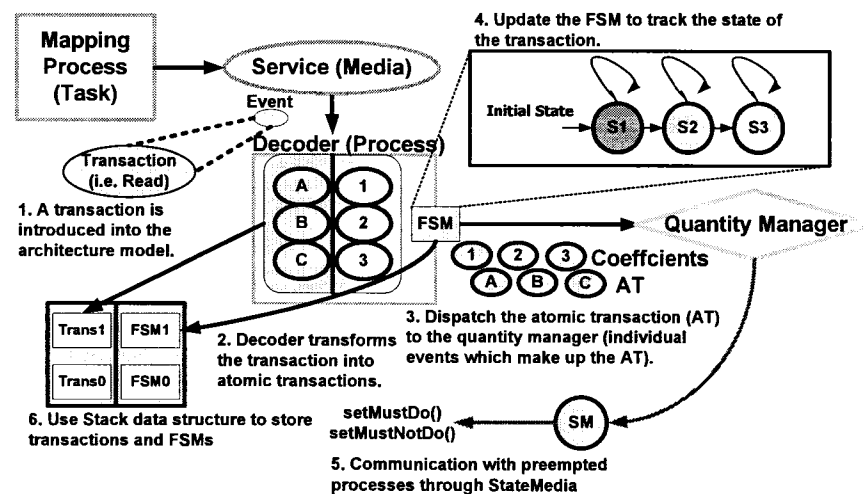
Mapping Process (Task)

Service (Media)

Event

Transaction (i.e. Read)

Decoder (Process)

A
B
C
1
2
3

FSM

4. Update the FSM to track the state of the transaction.

Initial State

S1
S2
S3

Quantity Manager

1. A transaction is introduced into the architecture model.

1 2 3 Coeffcients
A B C AT

Trans1
FSM1
Trans0
FSM0

2. Decoder transforms the transaction into atomic transactions.

3. Dispatch the atomic transaction (AT) to the quantity manager (individual events which make up the AT).

6. Use Stack data structure to store transactions and FSMs

setMustDo()
setMustNotDo()

SM

5. Communication with preempted processes through StateMedia